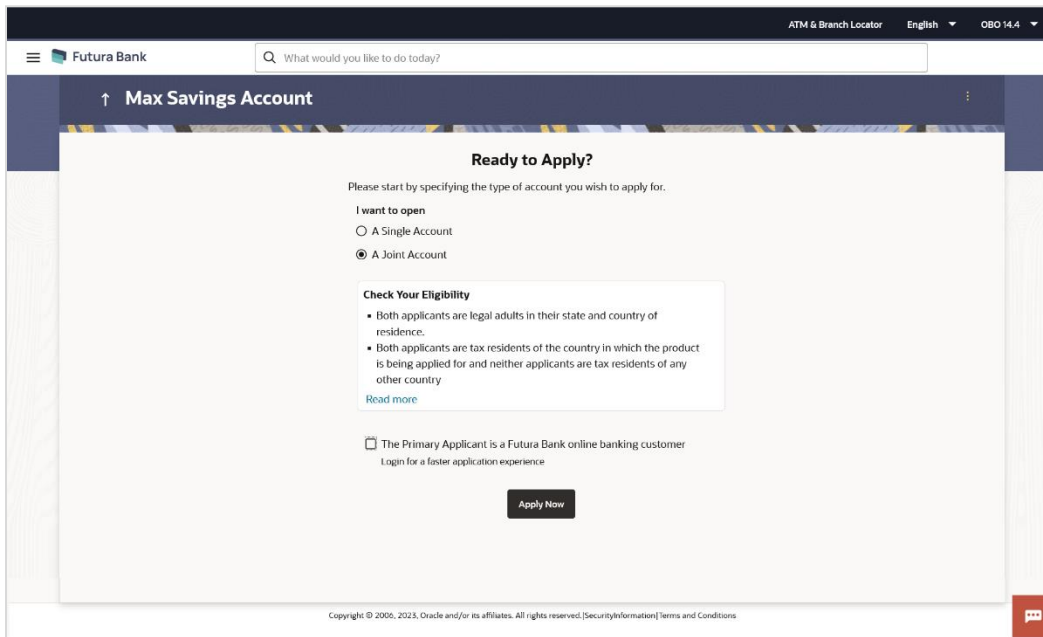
ATM & Branch Locator English OBO 14.4

Futura Bank

What would you like to do today?

↑ Max Savings Account

Ready to Apply?

Please start by specifying the type of account you wish to apply for.

I want to open

A Single Account

A Joint Account

Check Your Eligibility

- Both applicants are legal adults in their state and country of residence.
- Both applicants are tax residents of the country in which the product is being applied for and neither applicants are tax residents of any other country

Read more

The Primary Applicant is a Futura Bank online banking customer

Login for a faster application experience

Apply Now

Copyright © 2006, 2023, Oracle and/or its affiliates. All rights reserved.|SecurityInformation|Terms and Conditions